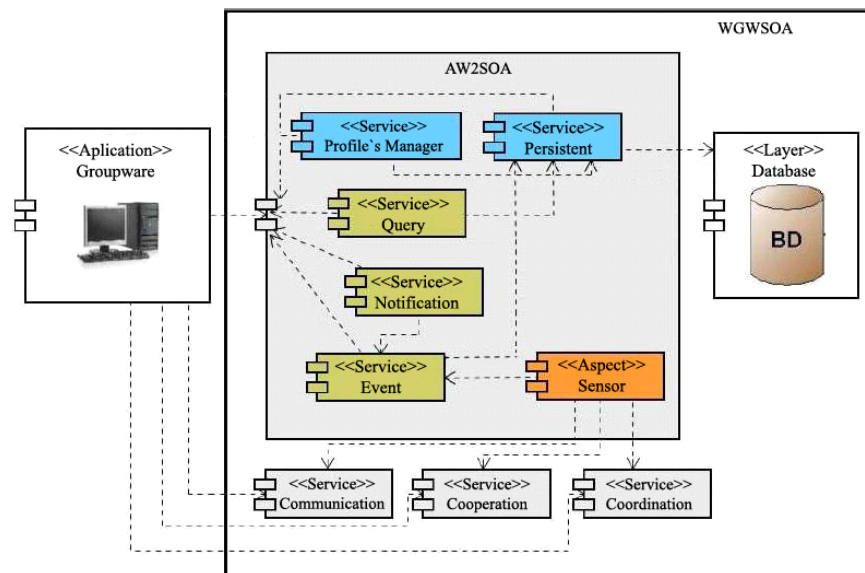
WGWSOA

AW2SOA

<<Aplication>>
Groupware

<<Service>>
Profile`s Manager

<<Service>>
Persistent

<<Layer>>
Database

BD

<<Service>>
Query

<<Service>>
Notification

<<Service>>
Event

<<Aspect>>
Sensor

<<Service>>
Communication

<<Service>>
Cooperation

<<Service>>
Coordination